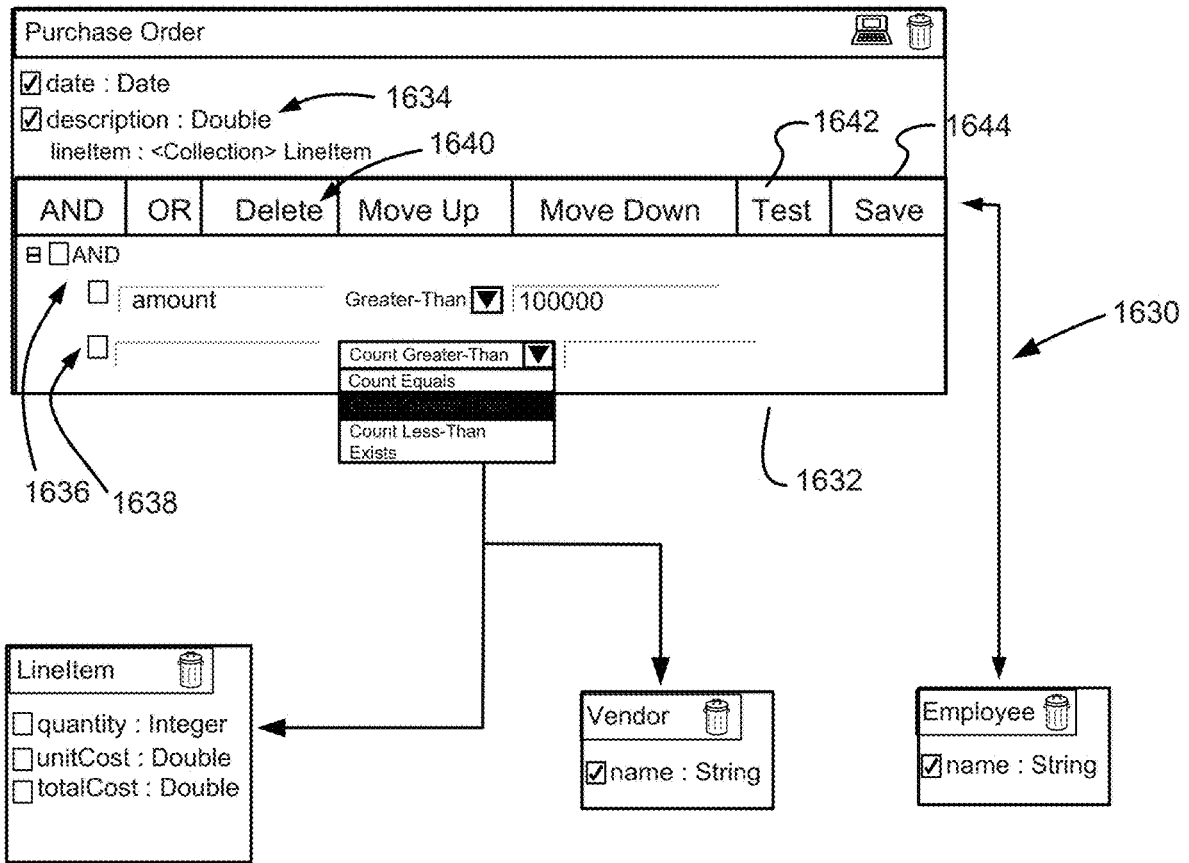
Purchase Order

☑date : Date
☑description : Double
lineItem : <Collection> LineItem

1634
1640
1642
1644

| AND | OR | Delete | Move Up | Move Down | Test | Save |
|---|---|---|---|---|---|---|

⊟ ☐AND
☐ amount Greater-Than ▼ 100000
☐ Count Greater-Than ▼
Count Equals
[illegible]
Count Less-Than
Exists

1630
1632
1636
1638

LineItem
☐quantity : Integer
☐unitCost : Double
☐totalCost : Double

Vendor
☑name : String

Employee
☑name : String